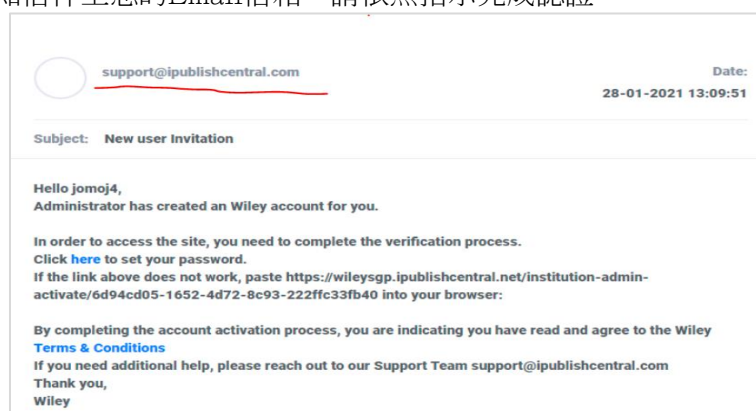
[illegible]Email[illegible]，請依照指示完成認證

support@ipublishcentral.com

Date:
28-01-2021 13:09:51

Subject: New user Invitation

Hello jomoj4,
Administrator has created an Wiley account for you.

In order to access the site, you need to complete the verification process.
Click here to set your password.
If the link above does not work, paste https://wileysgp.ipublishcentral.net/institution-admin-activate/6d94cd05-1652-4d72-8c93-222ffc33fb40 into your browser:

By completing the account activation process, you are indicating you have read and agree to the Wiley Terms & Conditions
If you need additional help, please reach out to our Support Team support@ipublishcentral.com
Thank you,
Wiley